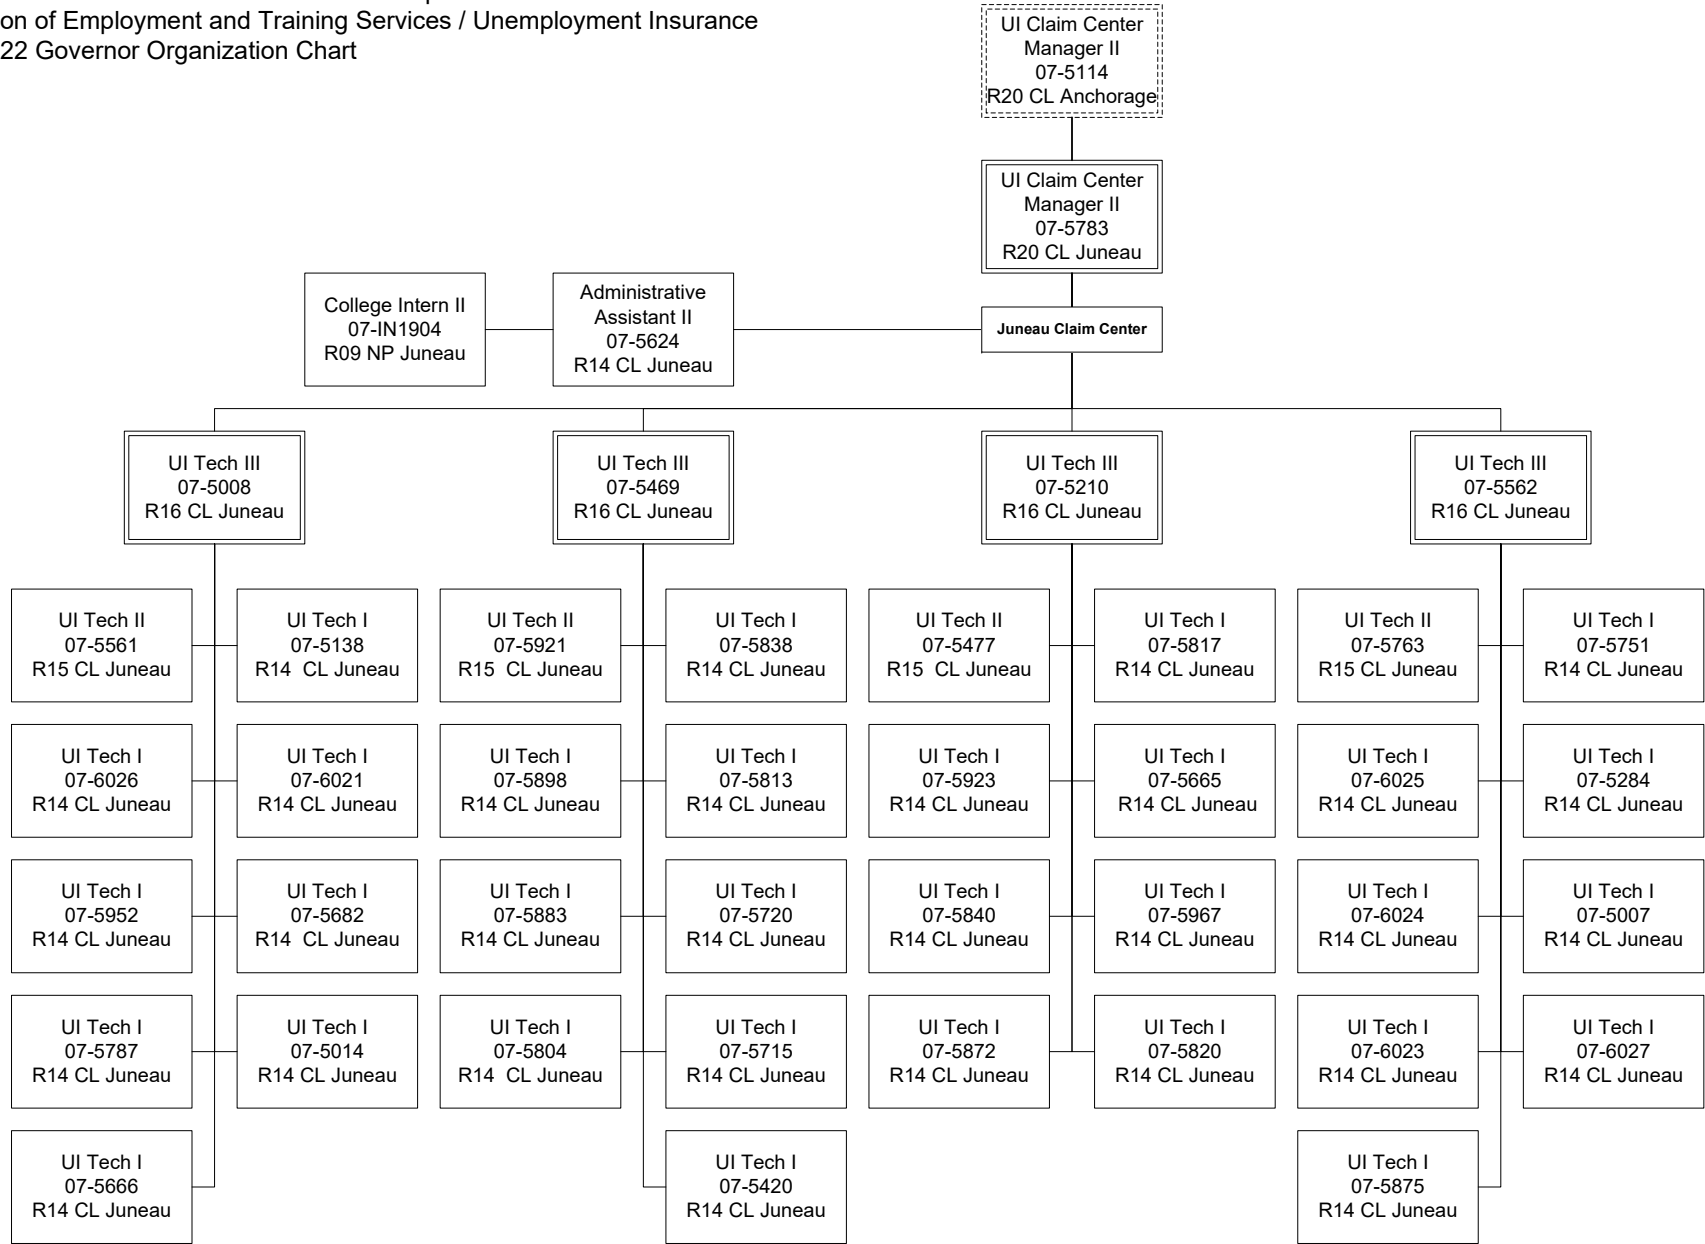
on of Employment and Training Services / Unemployment Insurance
22 Governor Organization Chart

UI Claim Center Manager II
07-5114
R20 CL Anchorage

UI Claim Center Manager II
07-5783
R20 CL Juneau

College Intern II
07-IN1904
R09 NP Juneau

Administrative Assistant II
07-5624
R14 CL Juneau

Juneau Claim Center

UI Tech III
07-5008
R16 CL Juneau

UI Tech III
07-5469
R16 CL Juneau

UI Tech III
07-5210
R16 CL Juneau

UI Tech III
07-5562
R16 CL Juneau

UI Tech II
07-5561
R15 CL Juneau

UI Tech I
07-5138
R14 CL Juneau

UI Tech I
07-6026
R14 CL Juneau

UI Tech I
07-6021
R14 CL Juneau

UI Tech I
07-5952
R14 CL Juneau

UI Tech I
07-5682
R14 CL Juneau

UI Tech I
07-5787
R14 CL Juneau

UI Tech I
07-5014
R14 CL Juneau

UI Tech I
07-5666
R14 CL Juneau

UI Tech II
07-5921
R15 CL Juneau

UI Tech I
07-5838
R14 CL Juneau

UI Tech I
07-5898
R14 CL Juneau

UI Tech I
07-5813
R14 CL Juneau

UI Tech I
07-5883
R14 CL Juneau

UI Tech I
07-5720
R14 CL Juneau

UI Tech I
07-5804
R14 CL Juneau

UI Tech I
07-5715
R14 CL Juneau

UI Tech I
07-5420
R14 CL Juneau

UI Tech II
07-5477
R15 CL Juneau

UI Tech I
07-5817
R14 CL Juneau

UI Tech I
07-5923
R14 CL Juneau

UI Tech I
07-5665
R14 CL Juneau

UI Tech I
07-5840
R14 CL Juneau

UI Tech I
07-5967
R14 CL Juneau

UI Tech I
07-5872
R14 CL Juneau

UI Tech I
07-5820
R14 CL Juneau

UI Tech II
07-5763
R15 CL Juneau

UI Tech I
07-5751
R14 CL Juneau

UI Tech I
07-6025
R14 CL Juneau

UI Tech I
07-5284
R14 CL Juneau

UI Tech I
07-6024
R14 CL Juneau

UI Tech I
07-5007
R14 CL Juneau

UI Tech I
07-6023
R14 CL Juneau

UI Tech I
07-6027
R14 CL Juneau

UI Tech I
07-5875
R14 CL Juneau